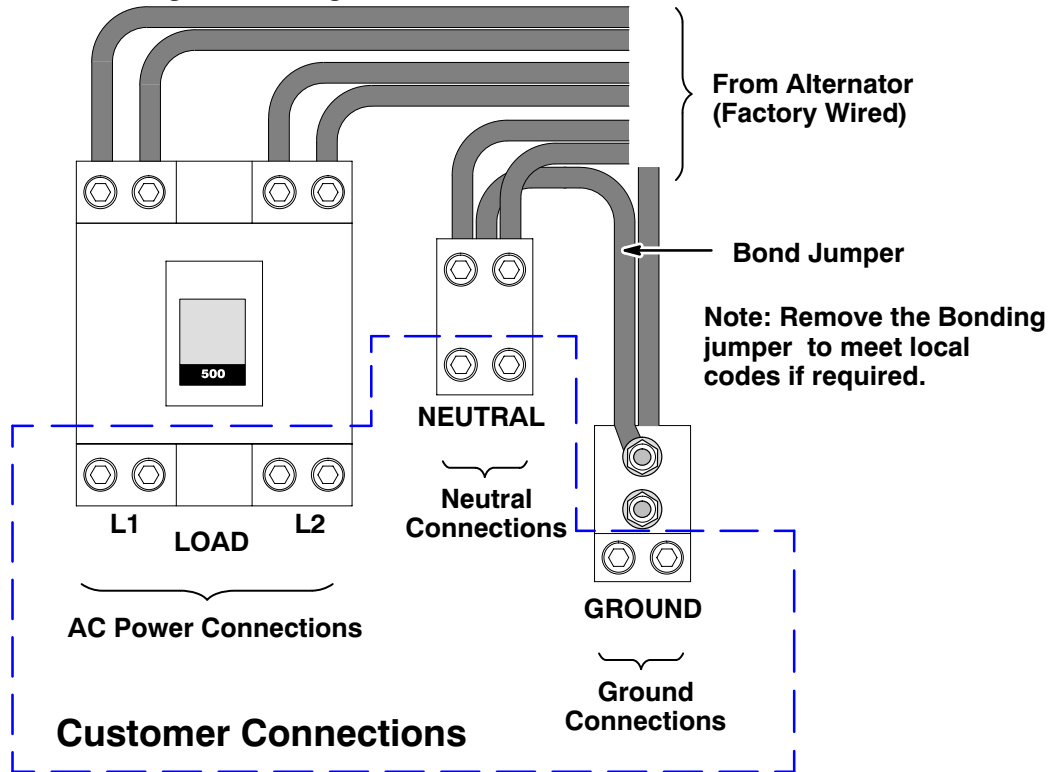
From Alternator (Factory Wired)

Bond Jumper

Note: Remove the Bonding jumper to meet local codes if required.

500

NEUTRAL

Neutral Connections

L1

LOAD

L2

AC Power Connections

GROUND

Ground Connections

Customer Connections